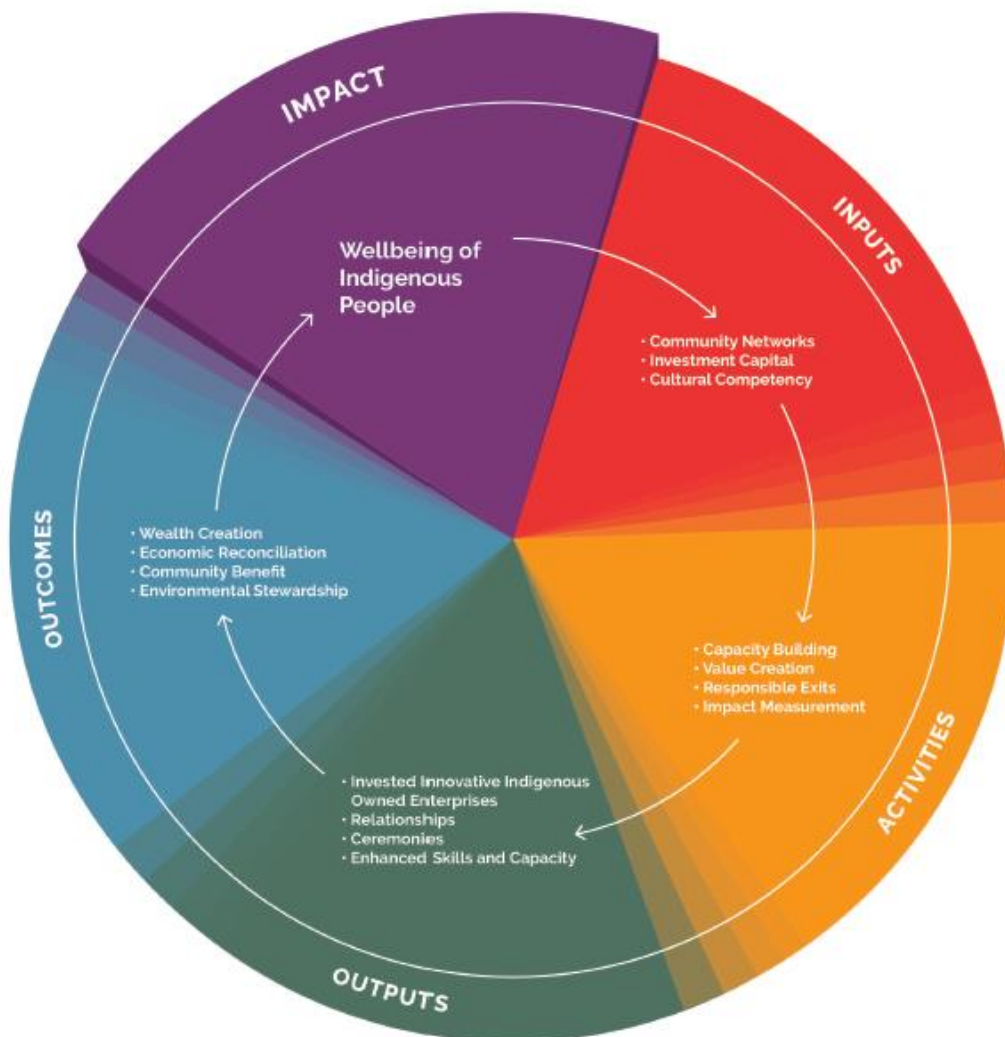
IMPACT

Wellbeing of Indigenous People

INPUTS

· Community Networks
· Investment Capital
· Cultural Competency

ACTIVITIES

· Capacity Building
· Value Creation
· Responsible Exits
· Impact Measurement

OUTPUTS

· Invested Innovative Indigenous Owned Enterprises
· Relationships
· Ceremonies
· Enhanced Skills and Capacity

OUTCOMES

· Wealth Creation
· Economic Reconciliation
· Community Benefit
· Environmental Stewardship